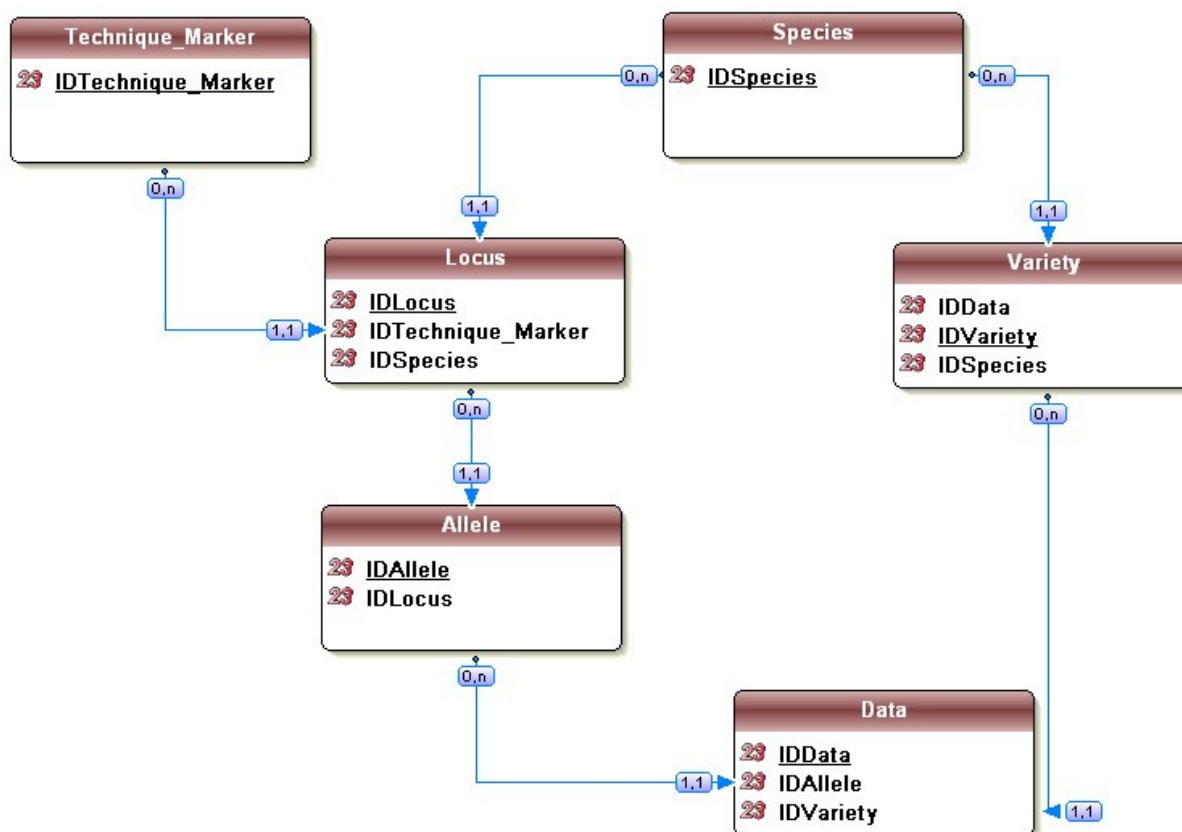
Technique_Marker

23 IDTechnique_Marker

0,n

Species

0,n 23 IDSpecies 0,n

1,1

Locus

23 IDLocus
1,1 23 IDTechnique_Marker
23 IDSpecies

0,n

1,1

1,1

Variety

23 IDData
23 IDVariety
23 IDSpecies

0,n

Allele

23 IDAllele
23 IDLocus

0,n

Data

23 IDData
1,1 23 IDAllele
23 IDVariety 1,1